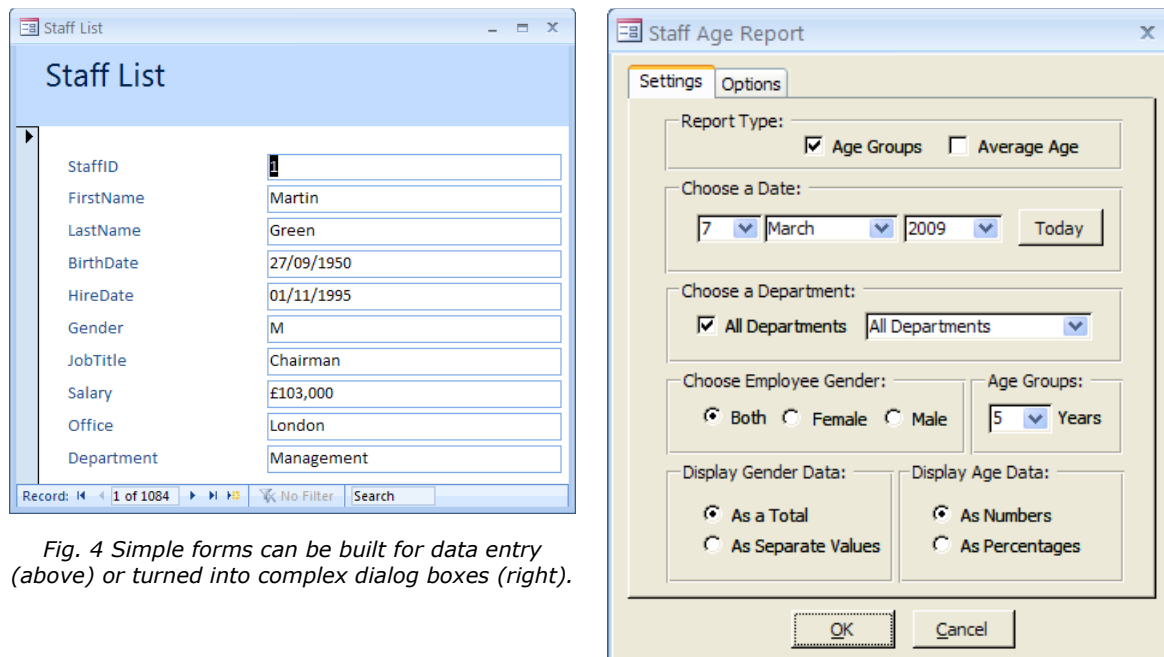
Staff List

Staff List

| StaffID | 1 |
|---|---|
| FirstName | Martin |
| LastName | Green |
| BirthDate | 27/09/1950 |
| HireDate | 01/11/1995 |
| Gender | M |
| JobTitle | Chairman |
| Salary | £103,000 |
| Office | London |
| Department | Management |

Record: 1 of 1084 No Filter Search

Fig. 4 Simple forms can be built for data entry (above) or turned into complex dialog boxes (right).

Staff Age Report

Settings Options

Report Type:
Age Groups Average Age

Choose a Date:
7 March 2009 Today

Choose a Department:
All Departments All Departments

Choose Employee Gender:
Both Female Male

Age Groups:
5 Years

Display Gender Data:
As a Total
As Separate Values

Display Age Data:
As Numbers
As Percentages

OK Cancel